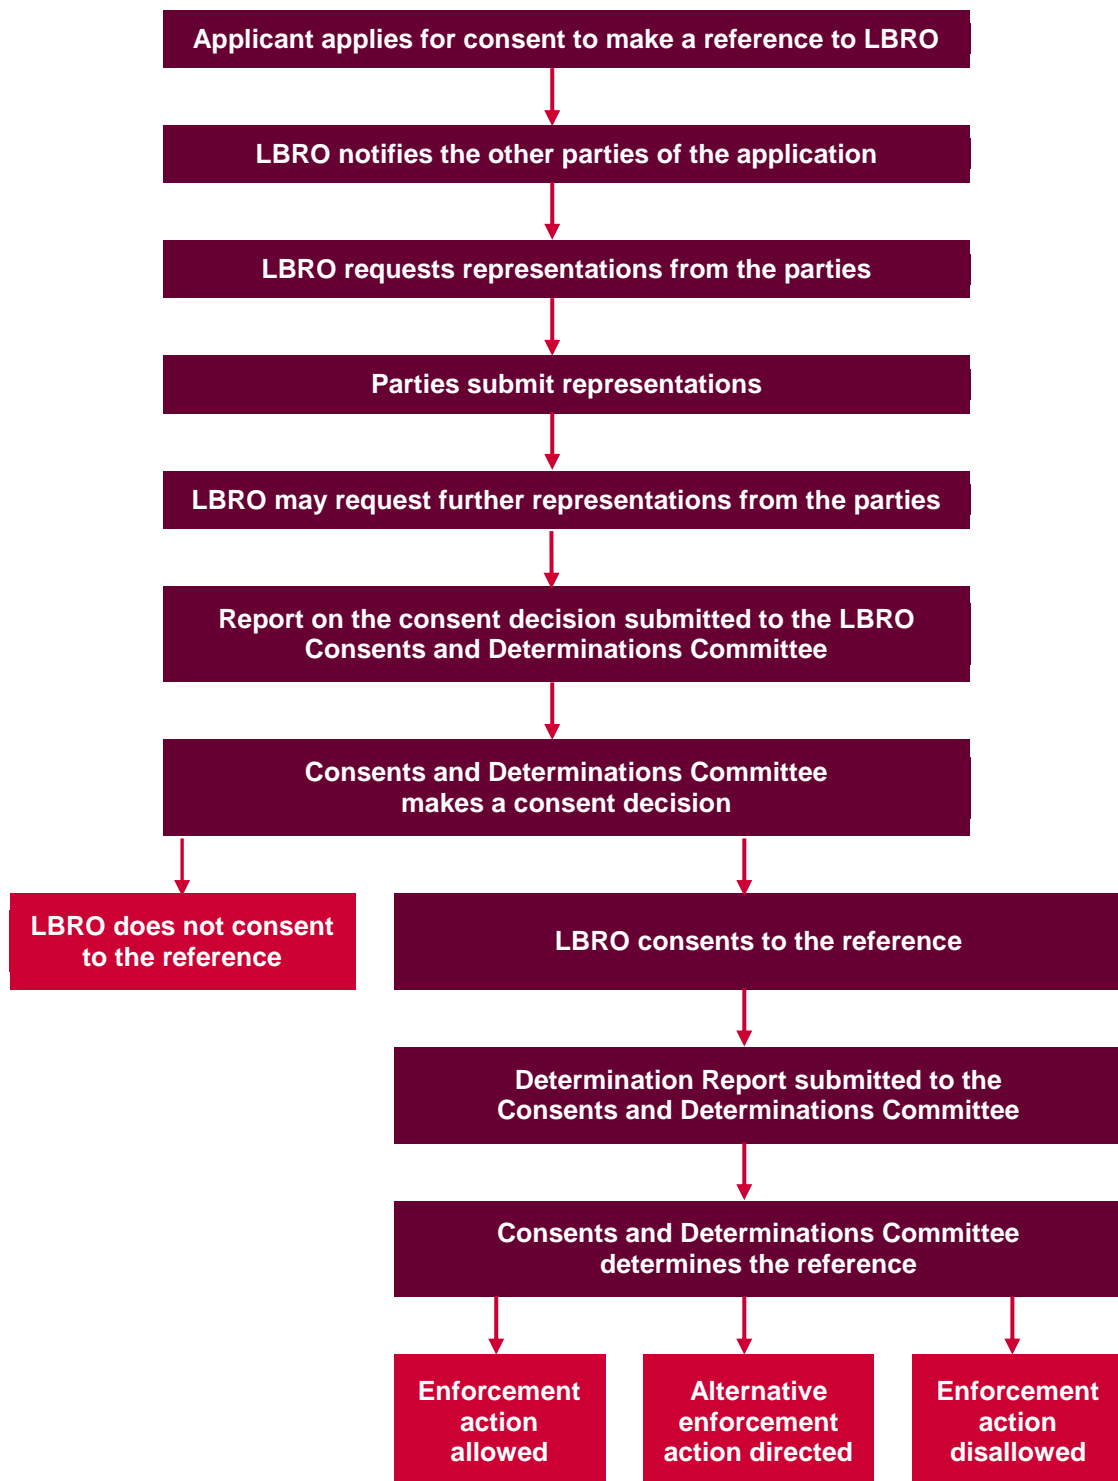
Applicant applies for consent to make a reference to LBRO

LBRO notifies the other parties of the application

LBRO requests representations from the parties

Parties submit representations

LBRO may request further representations from the parties

Report on the consent decision submitted to the LBRO Consents and Determinations Committee

Consents and Determinations Committee makes a consent decision

LBRO does not consent to the reference

LBRO consents to the reference

Determination Report submitted to the Consents and Determinations Committee

Consents and Determinations Committee determines the reference

Enforcement action allowed

Alternative enforcement action directed

Enforcement action disallowed